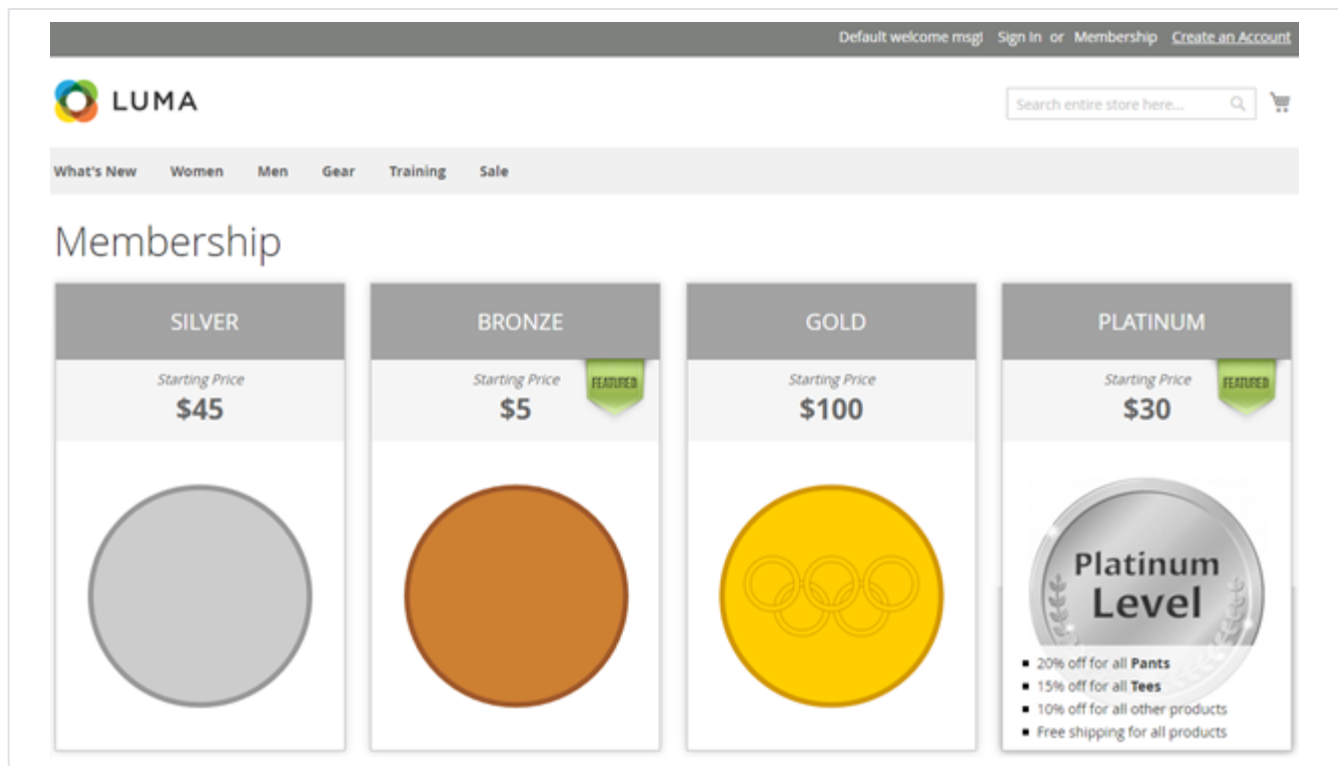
Default welcome msg! Sign In or Membership Create an Account

LUMA

Search entire store here...

What's New Women Men Gear Training Sale

Membership

SILVER

Starting Price
$45

BRONZE

FEATURED

Starting Price
$5

GOLD

Starting Price
$100

PLATINUM

FEATURED

Starting Price
$30

Platinum Level

- 20% off for all **Pants**
- 15% off for all **Tees**
- 10% off for all other products
- Free shipping for all products